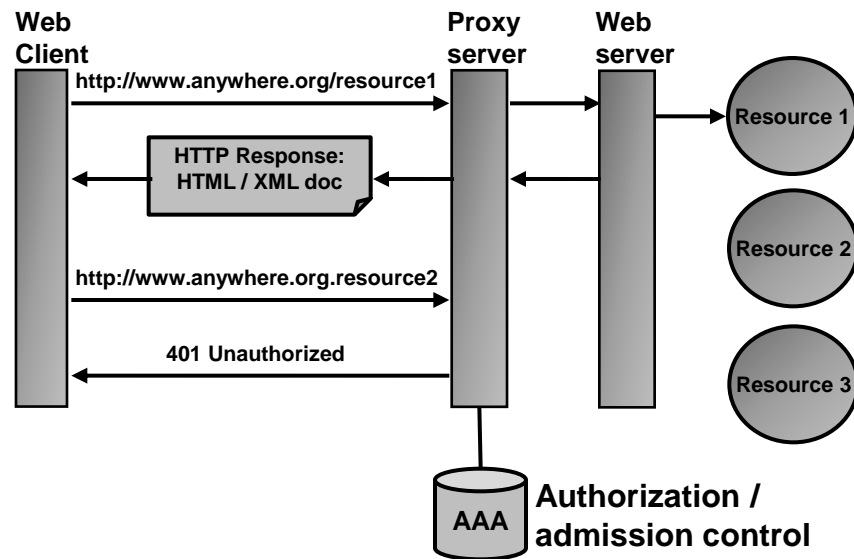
Web Client

Proxy server

Web server

http://www.anywhere.org/resource1

Resource 1

HTTP Response: HTML / XML doc

Resource 2

http://www.anywhere.org.resource2

401 Unauthorized

Resource 3

AAA

Authorization / admission control